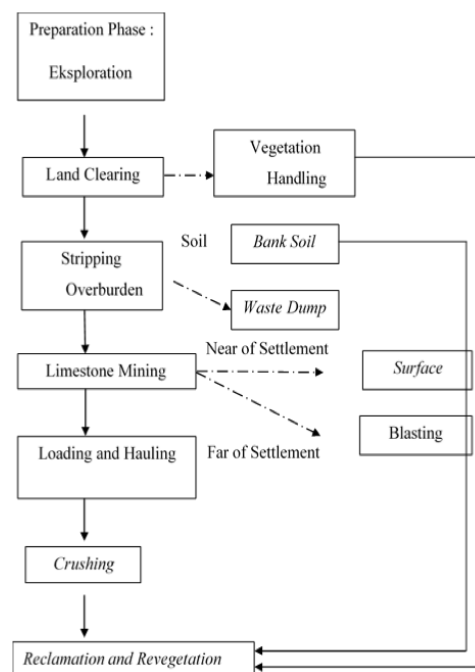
Preparation Phase :

Eksploration

Land Clearing

Vegetation Handling

Soil

Bank Soil

Stripping Overburden

Waste Dump

Near of Settlement

Limestone Mining

Surface

Blasting

Loading and Hauling

Far of Settlement

Crushing

Reclamation and Revegetation